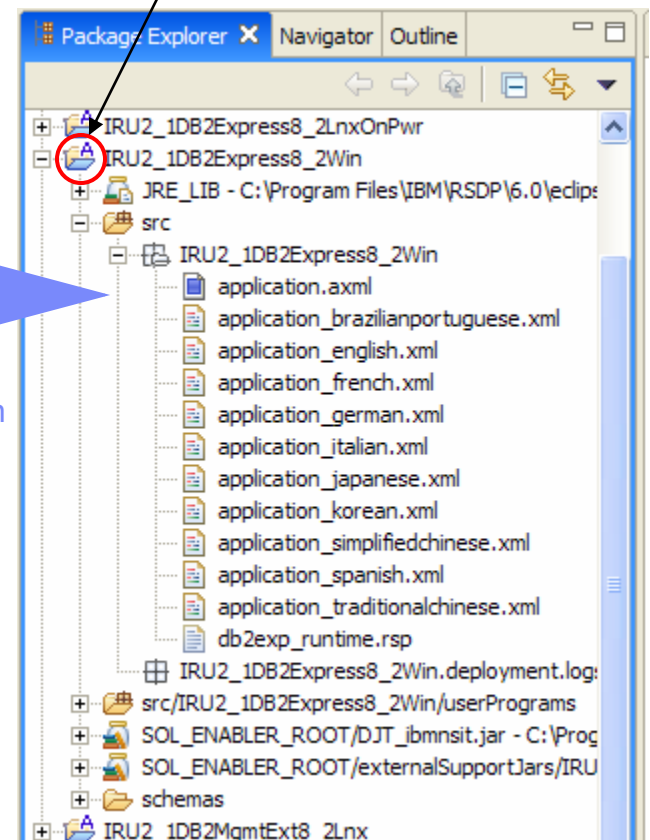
Package Explorer ✕ Navigator Outline

IRU2_1DB2Express8_2LnxOnPwr
IRU2_1DB2Express8_2Win
JRE_LIB - C:\Program Files\IBM\RSDP\6.0\eclips
src
IRU2_1DB2Express8_2Win
application.axml
application_brazilianportuguese.xml
application_english.xml
application_french.xml
application_german.xml
application_italian.xml
application_japanese.xml
application_korean.xml
application_simplifiedchinese.xml
application_spanish.xml
application_traditionalchinese.xml
db2exp_runtime.rsp
IRU2_1DB2Express8_2Win.deployment.log
src/IRU2_1DB2Express8_2Win/userPrograms
SOL_ENABLER_ROOT/DJT_ibmnsit.jar - C:\Prog
SOL_ENABLER_ROOT/externalSupportJars/IRU
schemas
IRU2_1DB2MgmtExt8_2Lnx

n